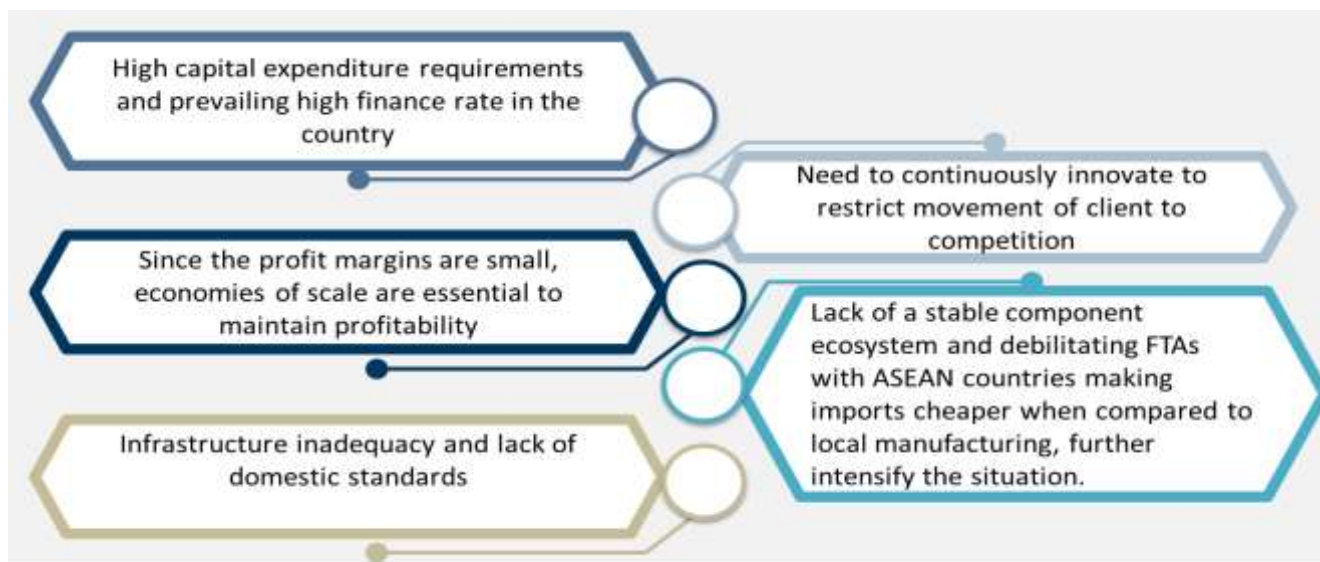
High capital expenditure requirements and prevailing high finance rate in the country

Need to continuously innovate to restrict movement of client to competition

Since the profit margins are small, economies of scale are essential to maintain profitability

Lack of a stable component ecosystem and debilitating FTAs with ASEAN countries making imports cheaper when compared to local manufacturing, further intensify the situation.

Infrastructure inadequacy and lack of domestic standards